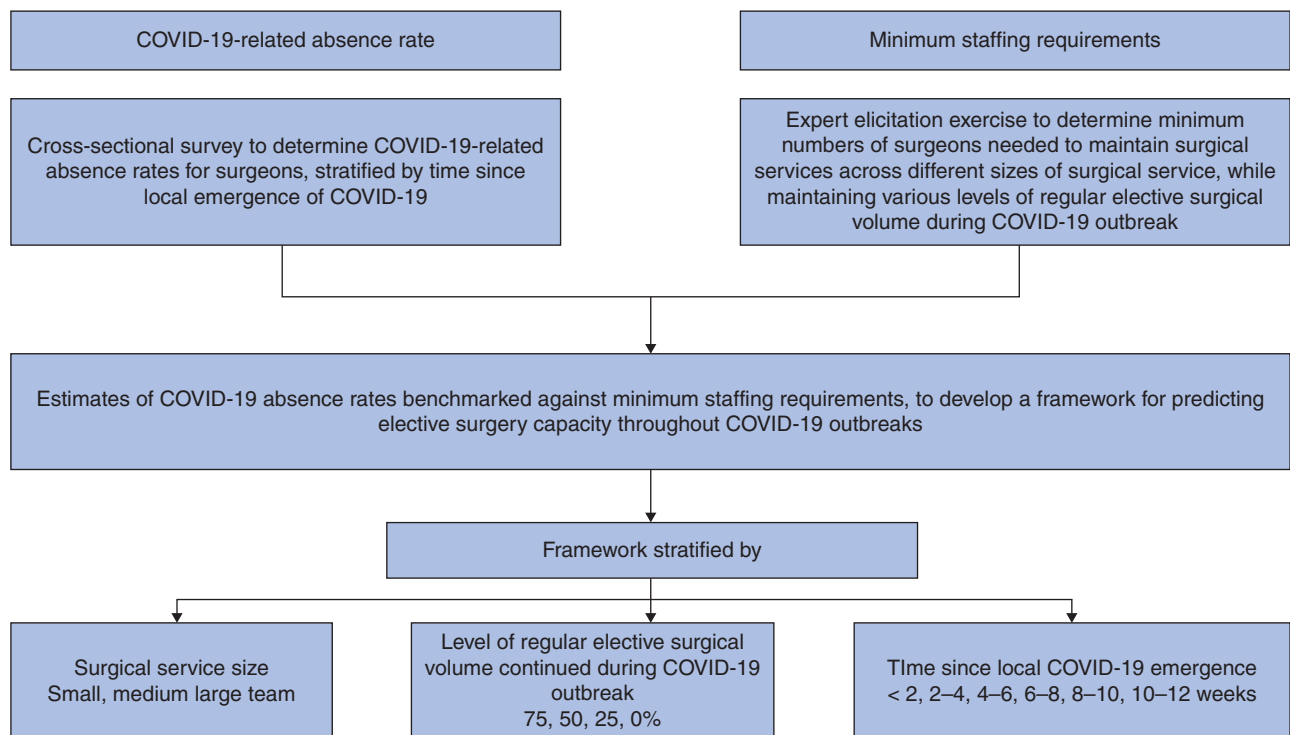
COVID-19-related absence rate

Minimum staffing requirements

Cross-sectional survey to determine COVID-19-related absence rates for surgeons, stratified by time since local emergence of COVID-19

Expert elicitation exercise to determine minimum numbers of surgeons needed to maintain surgical services across different sizes of surgical service, while maintaining various levels of regular elective surgical volume during COVID-19 outbreak

Estimates of COVID-19 absence rates benchmarked against minimum staffing requirements, to develop a framework for predicting elective surgery capacity throughout COVID-19 outbreaks

Framework stratified by

Surgical service size
Small, medium large team

Level of regular elective surgical volume continued during COVID-19 outbreak
75, 50, 25, 0%

TIme since local COVID-19 emergence
< 2, 2–4, 4–6, 6–8, 8–10, 10–12 weeks